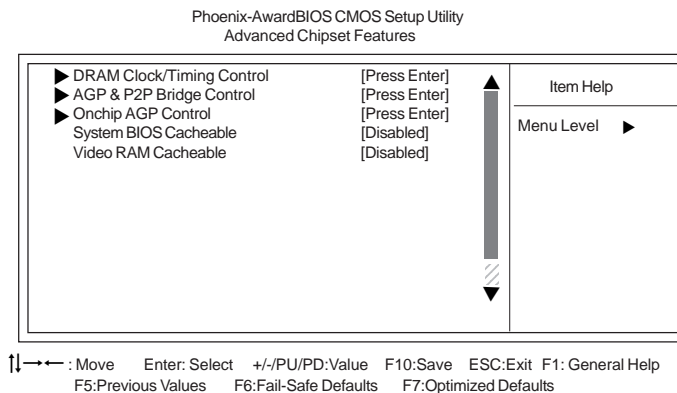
Phoenix-AwardBIOS CMOS Setup Utility
Advanced Chipset Features

| | | |
|---|---|---|
| ▶ DRAM Clock/Timing Control | [Press Enter] | Item Help |
| ▶ AGP & P2P Bridge Control | [Press Enter] | Menu Level ▶ |
| ▶ Onchip AGP Control | [Press Enter] | |
| System BIOS Cacheable | [Disabled] | |
| Video RAM Cacheable | [Disabled] | |

↑↓→← : Move Enter: Select +/-/PU/PD:Value F10:Save ESC:Exit F1: General Help
F5:Previous Values F6:Fail-Safe Defaults F7:Optimized Defaults